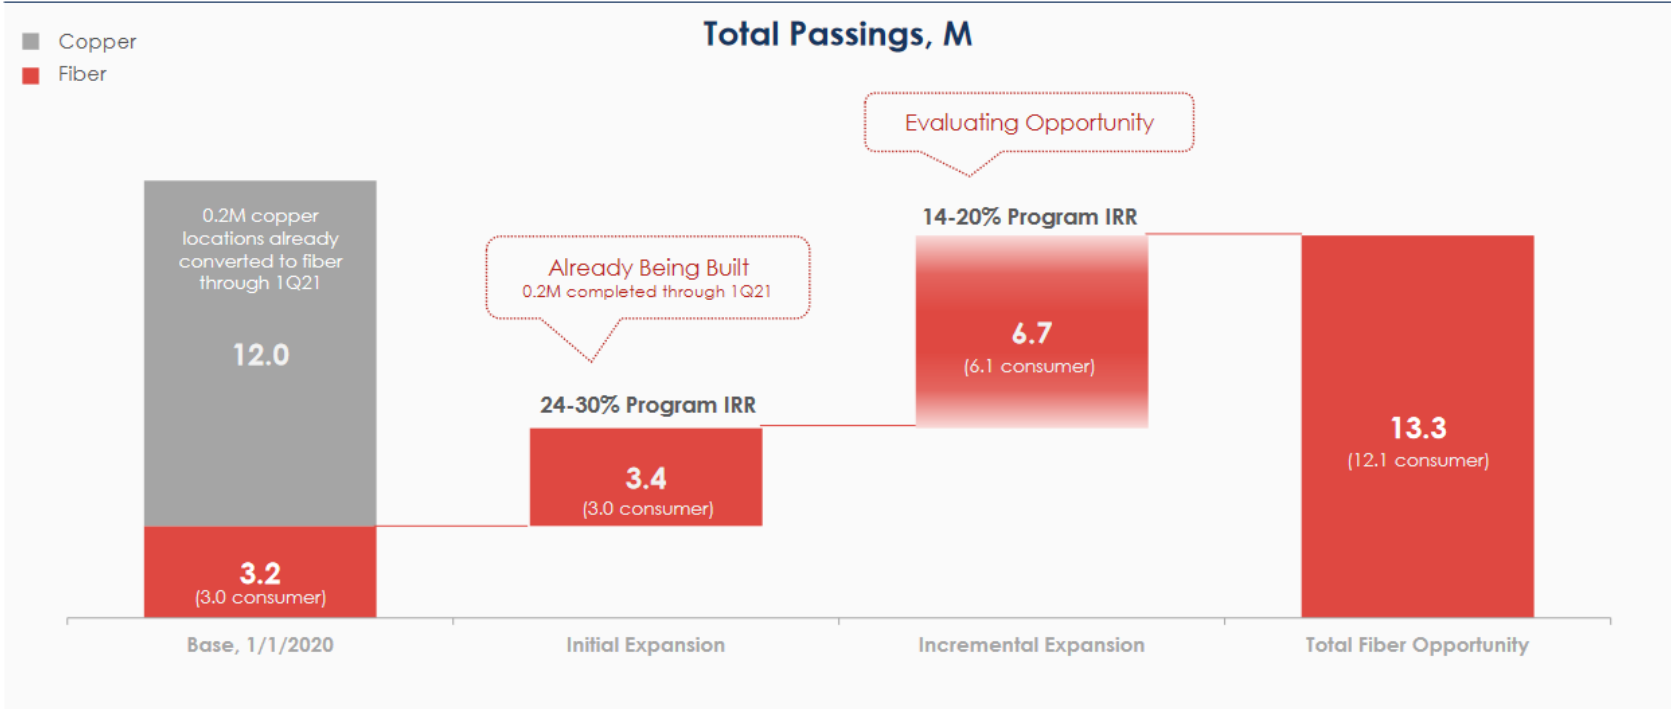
Copper
Fiber

Total Passings, M

Evaluating Opportunity

0.2M copper locations already converted to fiber through 1Q21

12.0

Already Being Built
0.2M completed through 1Q21

14-20% Program IRR

6.7
(6.1 consumer)

24-30% Program IRR

3.4
(3.0 consumer)

13.3
(12.1 consumer)

3.2
(3.0 consumer)

Base, 1/1/2020

Initial Expansion

Incremental Expansion

Total Fiber Opportunity